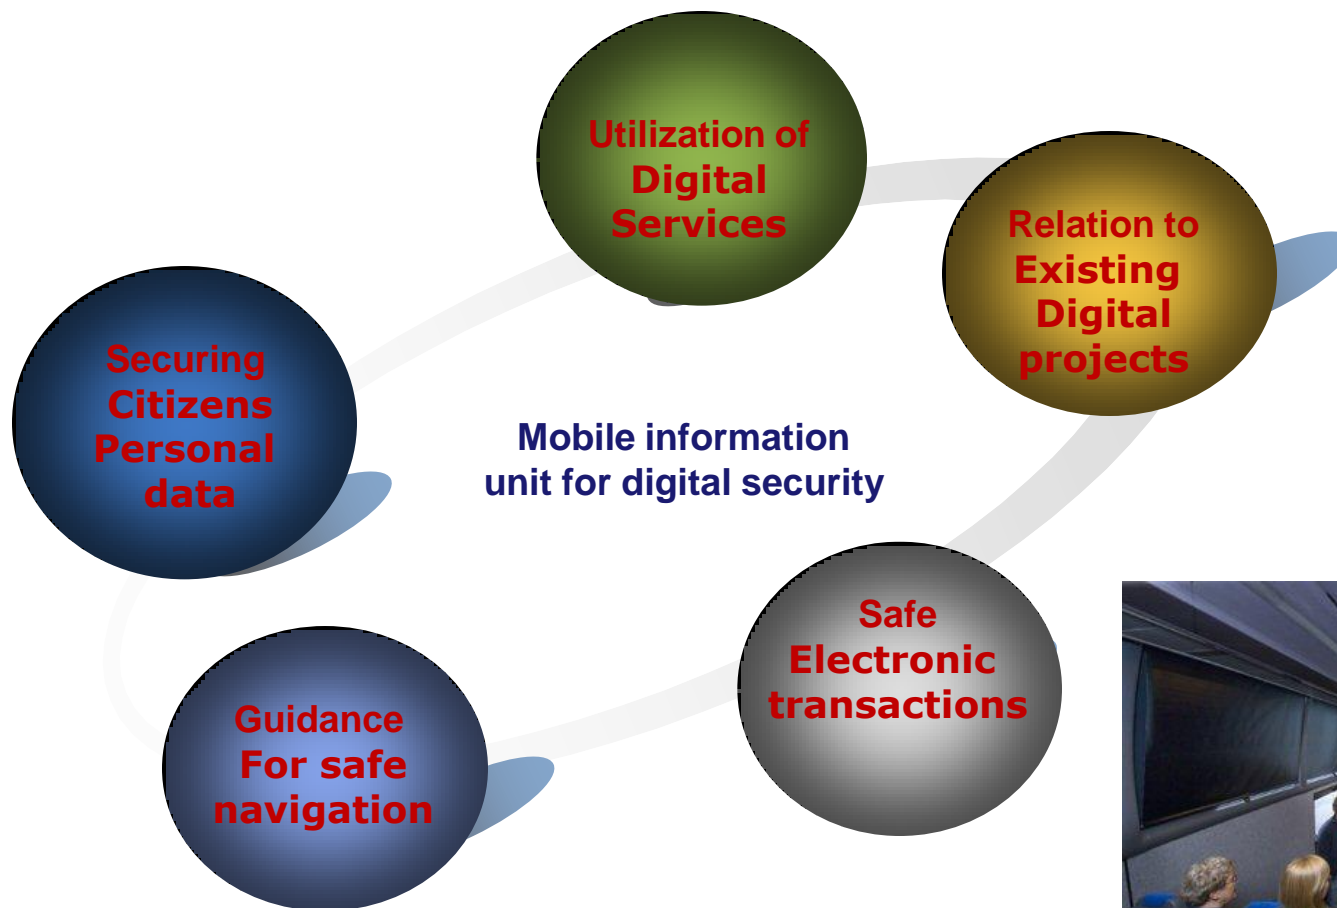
Utilization of Digital Services

Relation to Existing Digital projects

Securing Citizens Personal data

Mobile information unit for digital security

Safe Electronic transactions

Guidance For safe navigation